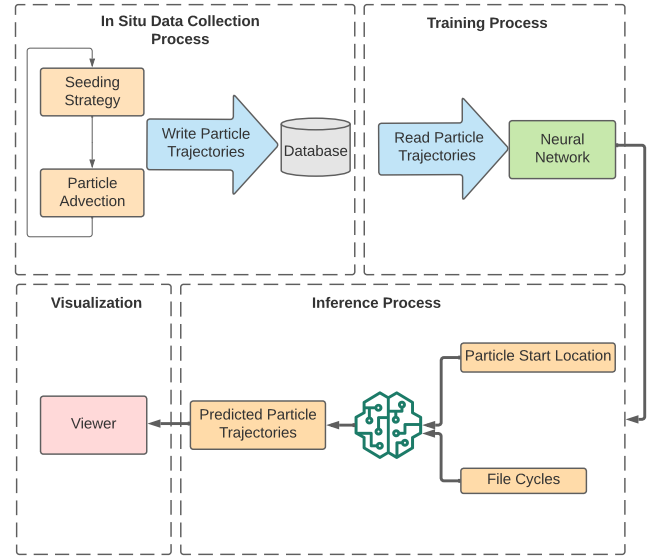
In Situ Data Collection Process

Seeding Strategy

Particle Advection

Write Particle Trajectories

Database

Training Process

Read Particle Trajectories

Neural Network

Visualization

Inference Process

Particle Start Location

Viewer

Predicted Particle Trajectories

File Cycles